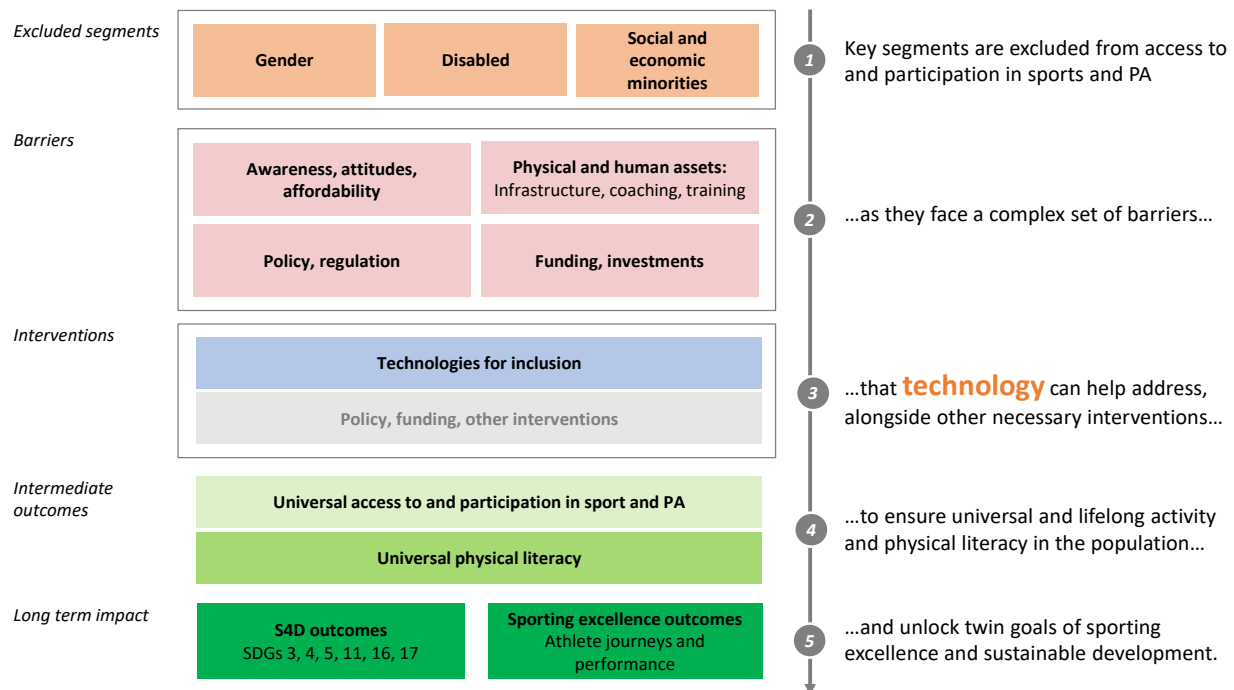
Excluded segments

Gender

Disabled

Social and economic minorities

1 Key segments are excluded from access to and participation in sports and PA

Barriers

Awareness, attitudes, affordability

Physical and human assets: Infrastructure, coaching, training

Policy, regulation

Funding, investments

2 …as they face a complex set of barriers…

Interventions

Technologies for inclusion

Policy, funding, other interventions

3 …that technology can help address, alongside other necessary interventions…

Intermediate outcomes

Universal access to and participation in sport and PA

Universal physical literacy

4 …to ensure universal and lifelong activity and physical literacy in the population…

Long term impact

S4D outcomes
SDGs 3, 4, 5, 11, 16, 17

Sporting excellence outcomes
Athlete journeys and performance

5 …and unlock twin goals of sporting excellence and sustainable development.